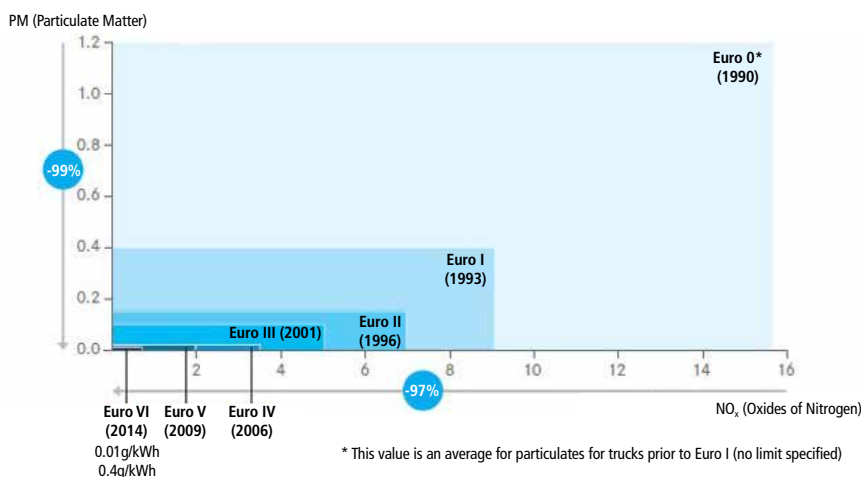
PM (Particulate Matter)

1.2
1.0
0.8
0.6
0.4
0.2
0.0

-99%

Euro 0*
(1990)

Euro I
(1993)

Euro II
(1996)

Euro III (2001)

2
4
6
8
10
12
14
16

-97%

NO$_x$ (Oxides of Nitrogen)

Euro VI
(2014)
0.01g/kWh
0.4g/kWh

Euro V
(2009)

Euro IV
(2006)

* This value is an average for particulates for trucks prior to Euro I (no limit specified)